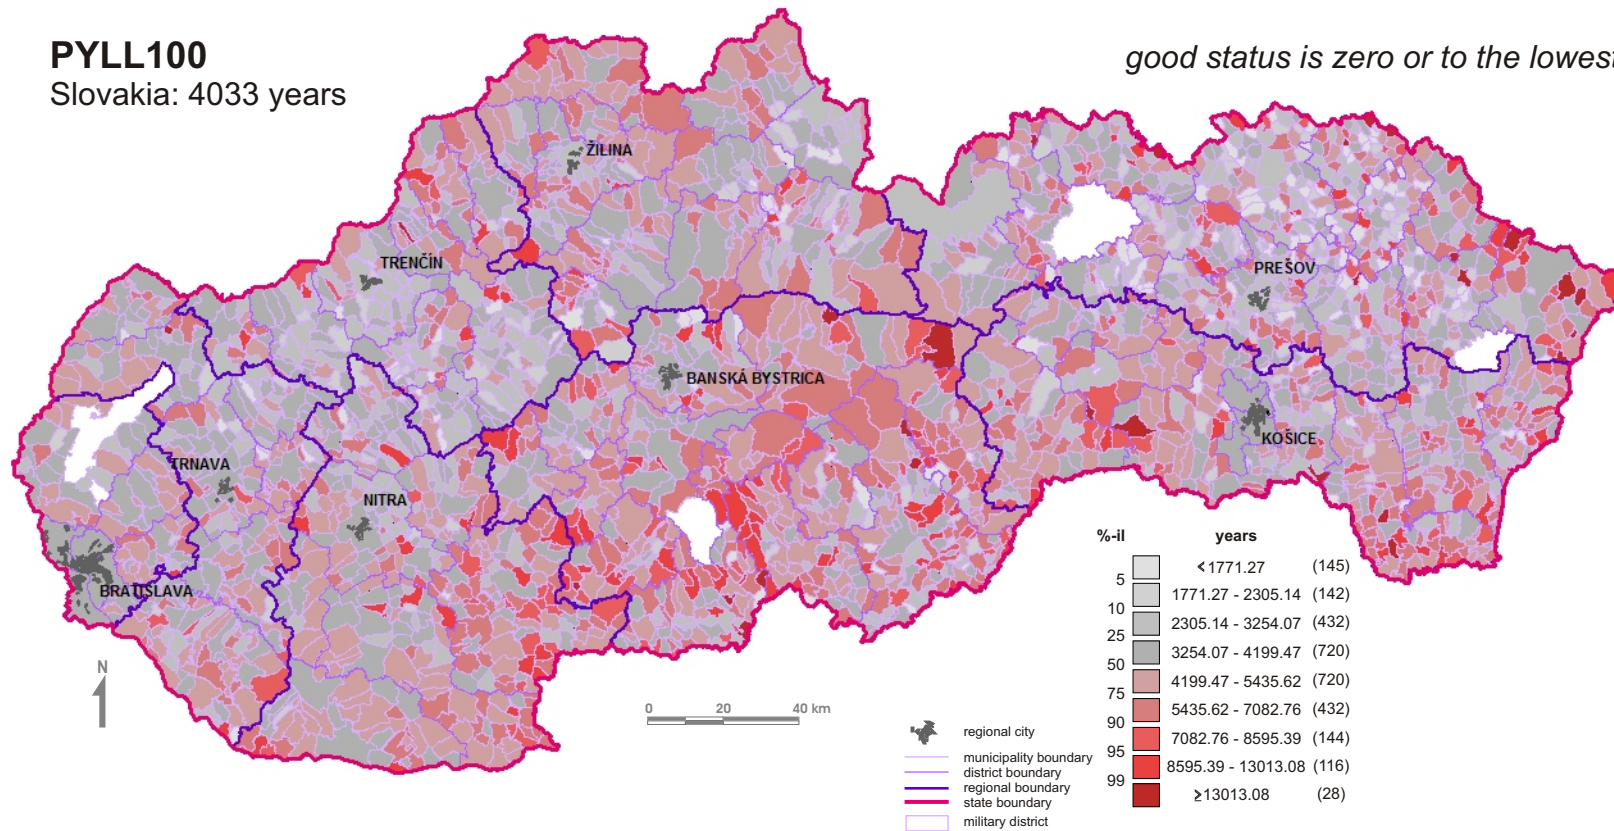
PYLL100
Slovakia: 4033 years

good status is zero or to the lowest

ŽILINA
TRENČÍN
PREŠOV
BANSKÁ BYSTRICA
KOŠICE
TRNAVA
NITRA
BRATISLAVA

N

0 20 40 km

regional city
municipality boundary
district boundary
regional boundary
state boundary
military district

| %-il | years | |
|---|---|---|
| | <1771.27 | (145) |
| 5 | 1771.27 - 2305.14 | (142) |
| 10 | 2305.14 - 3254.07 | (432) |
| 25 | 3254.07 - 4199.47 | (720) |
| 50 | 4199.47 - 5435.62 | (720) |
| 75 | 5435.62 - 7082.76 | (432) |
| 90 | 7082.76 - 8595.39 | (144) |
| 95 | 8595.39 - 13013.08 | (116) |
| 99 | ≥13013.08 | (28) |